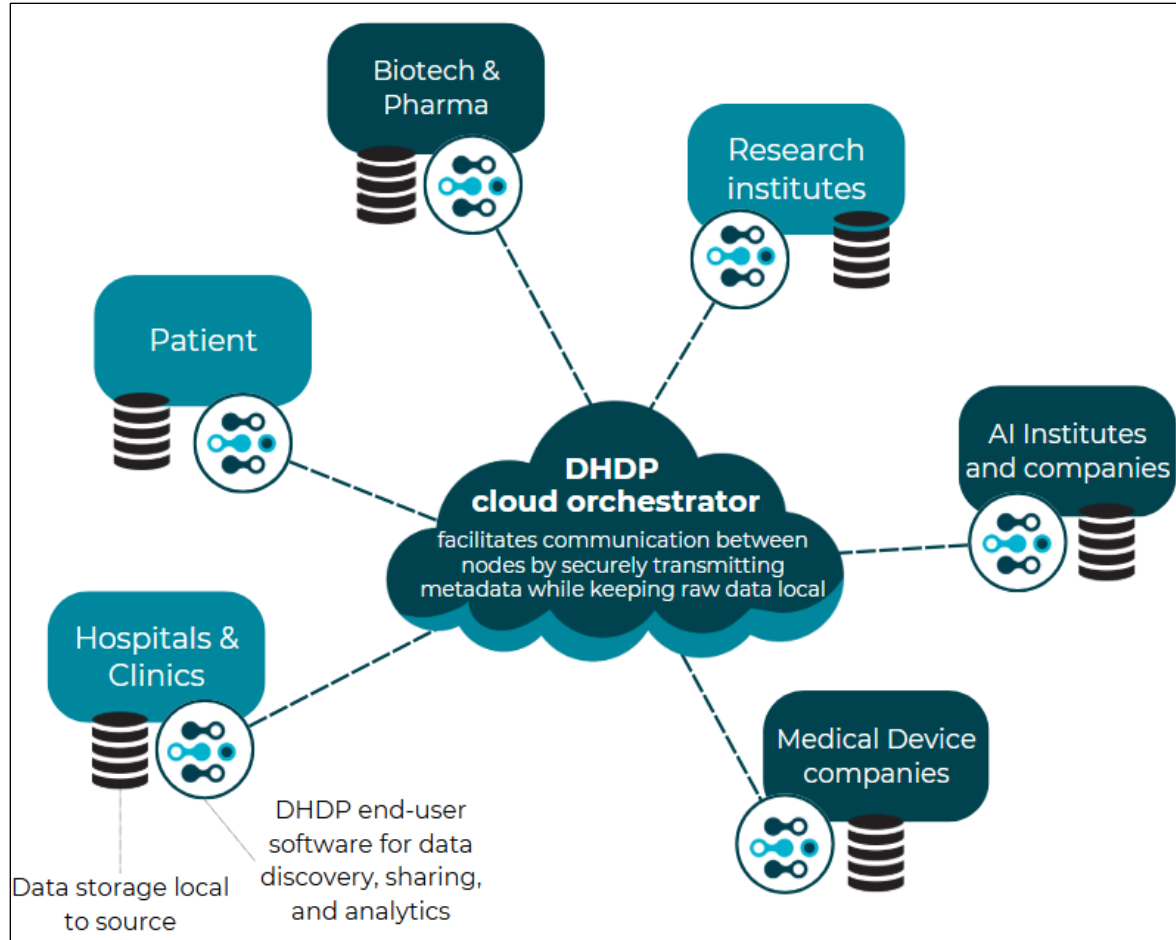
Biotech & Pharma

Research institutes

Patient

DHDP cloud orchestrator

facilitates communication between nodes by securely transmitting metadata while keeping raw data local

AI Institutes and companies

Hospitals & Clinics

Medical Device companies

DHDP end-user software for data discovery, sharing, and analytics

Data storage local to source